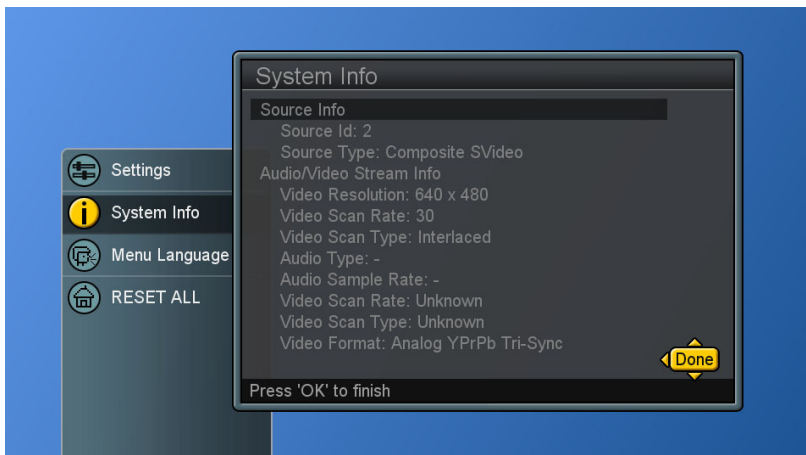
Settings
System Info
Menu Language
RESET ALL

System Info

Source Info
Source Id: 2
Source Type: Composite SVideo
Audio/Video Stream Info
Video Resolution: 640 x 480
Video Scan Rate: 30
Video Scan Type: Interlaced
Audio Type: -
Audio Sample Rate: -
Video Scan Rate: Unknown
Video Scan Type: Unknown
Video Format: Analog YPrPb Tri-Sync

Done

Press 'OK' to finish